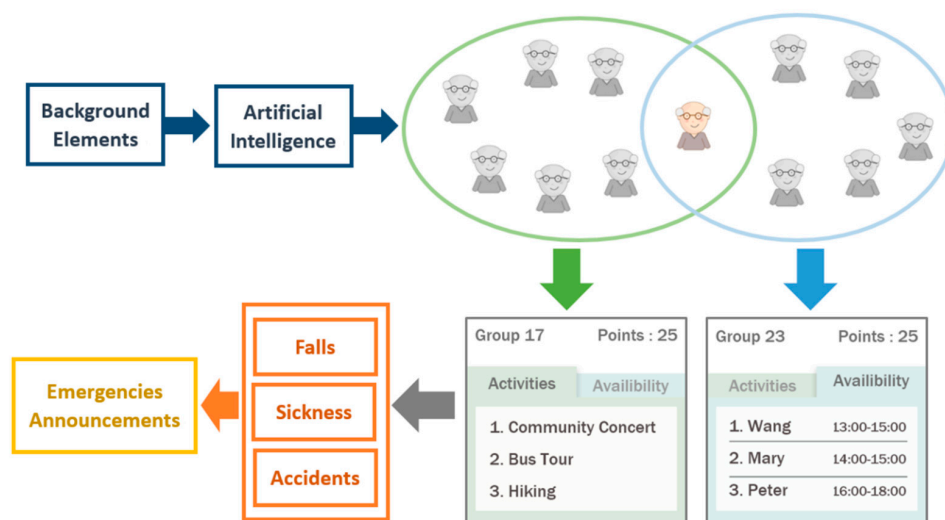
Background Elements

Artificial Intelligence

Emergencies Announcements

Falls

Sickness

Accidents

Group 17

Points : 25

Activities

Availibility

1. Community Concert

2. Bus Tour

3. Hiking

Group 23

Points : 25

Activities

Availibility

| | |
|---|---|
| 1. Wang | 13:00-15:00 |
| 2. Mary | 14:00-15:00 |
| 3. Peter | 16:00-18:00 |